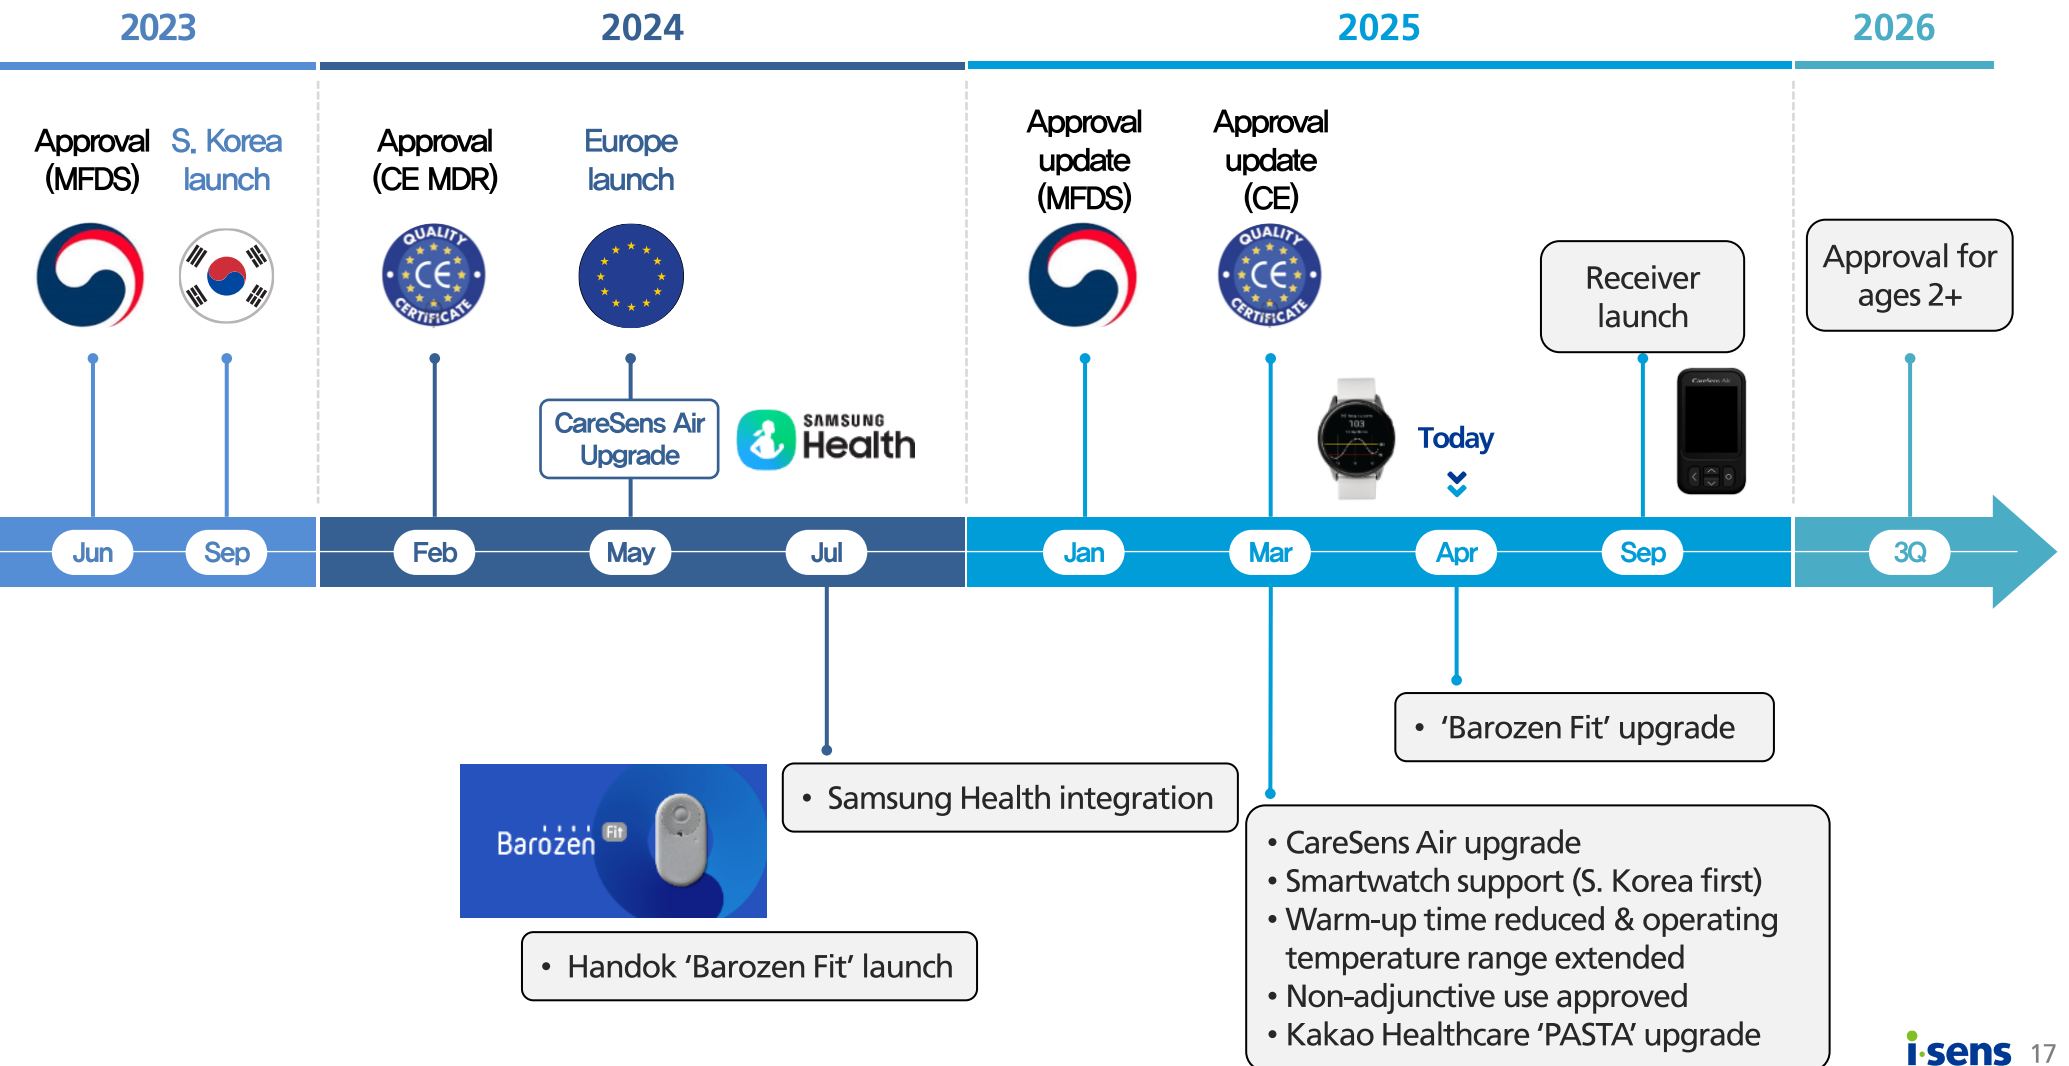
2023

2024

2025

2026

Approval (MFDS)

S. Korea launch

Approval (CE MDR)

Europe launch

Approval update (MFDS)

Approval update (CE)

Receiver launch

Approval for ages 2+

QUALITY CE CERTIFICATE

CareSens Air Upgrade

SAMSUNG Health

Today

Jun

Sep

Feb

May

Jul

Jan

Mar

Apr

Sep

3Q

• 'Barozen Fit' upgrade

• Samsung Health integration

Barozen Fit

• Handok 'Barozen Fit' launch

• CareSens Air upgrade
• Smartwatch support (S. Korea first)
• Warm-up time reduced & operating temperature range extended
• Non-adjunctive use approved
• Kakao Healthcare 'PASTA' upgrade

i-sens 17